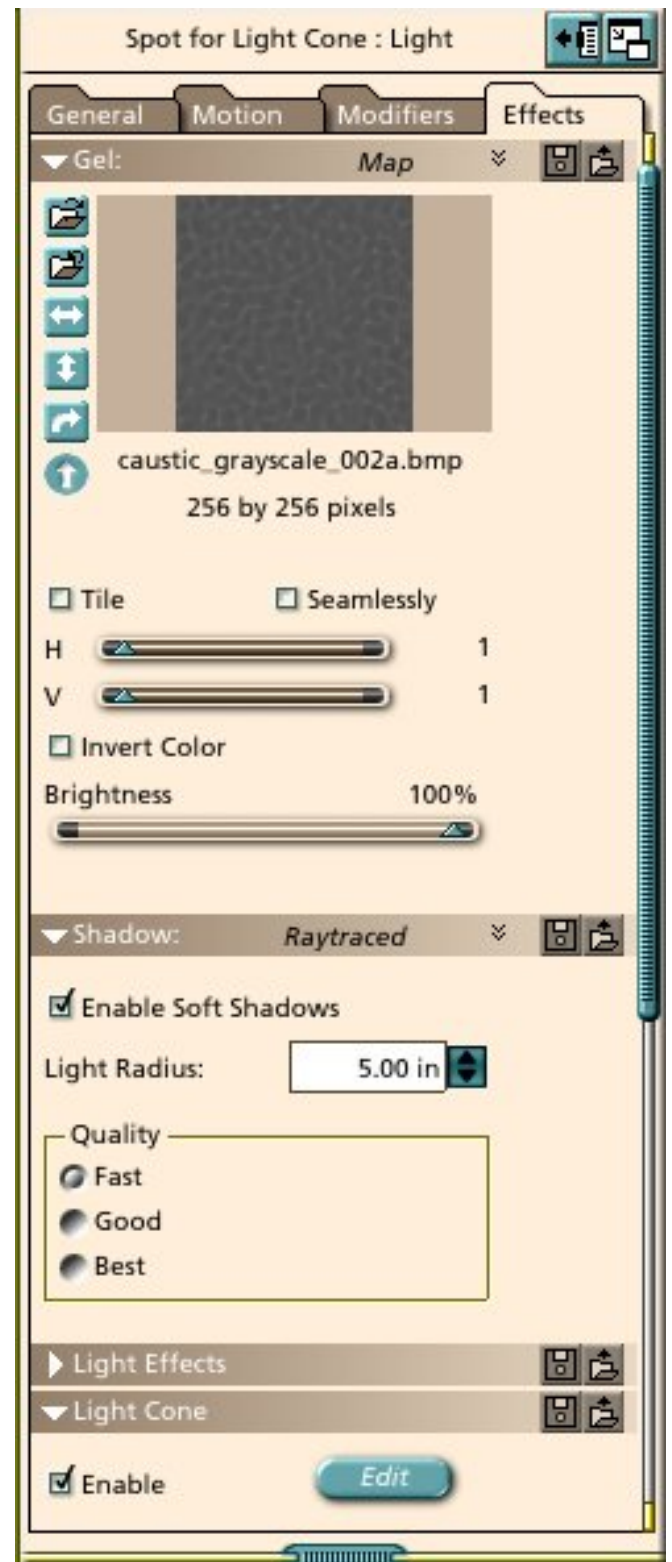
Spot for Light Cone : Light

General Motion Modifiers Effects

Gel: Map

caustic_grayscale_002a.bmp
256 by 256 pixels

☐ Tile ☐ Seamlessly
H 1
V 1
☐ Invert Color
Brightness 100%

Shadow: Raytraced

☑ Enable Soft Shadows
Light Radius: 5.00 in

Quality
Fast
Good
Best

Light Effects
Light Cone

☑ Enable Edit